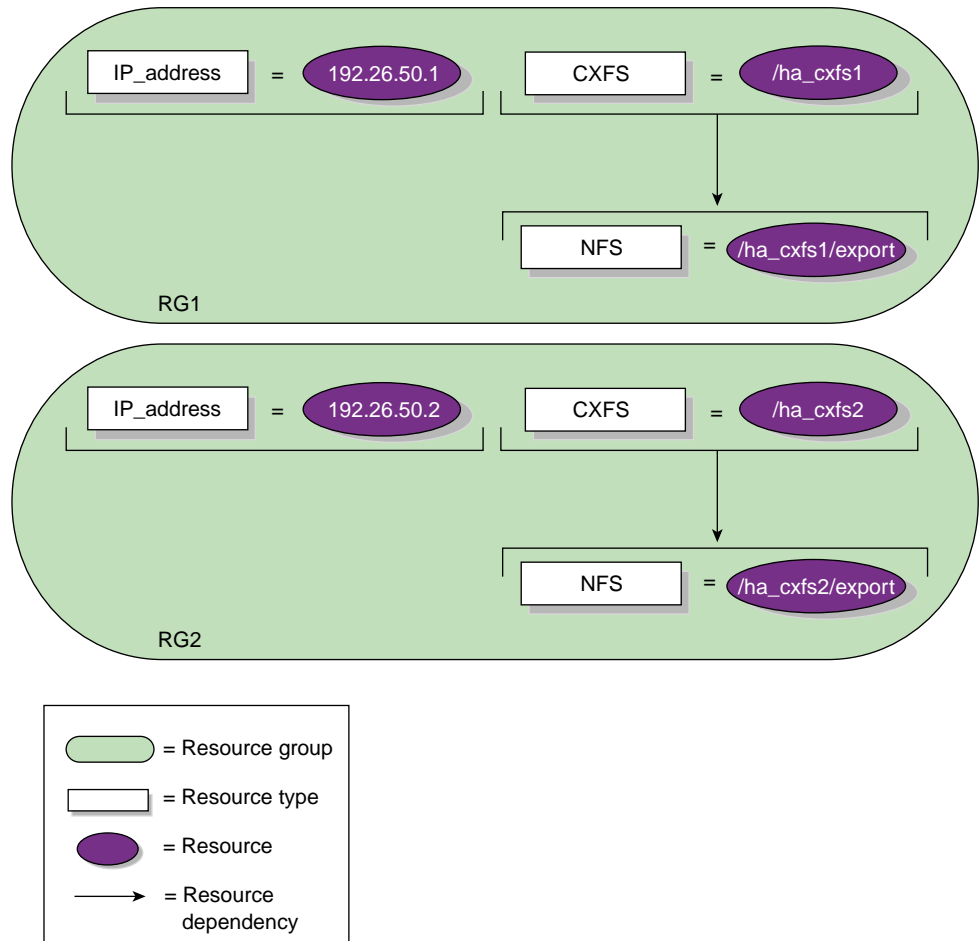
IP_address = 192.26.50.1

CXFS = /ha_cxfs1

NFS = /ha_cxfs1/export

RG1

IP_address = 192.26.50.2

CXFS = /ha_cxfs2

NFS = /ha_cxfs2/export

RG2

= Resource group

= Resource type

= Resource

= Resource dependency